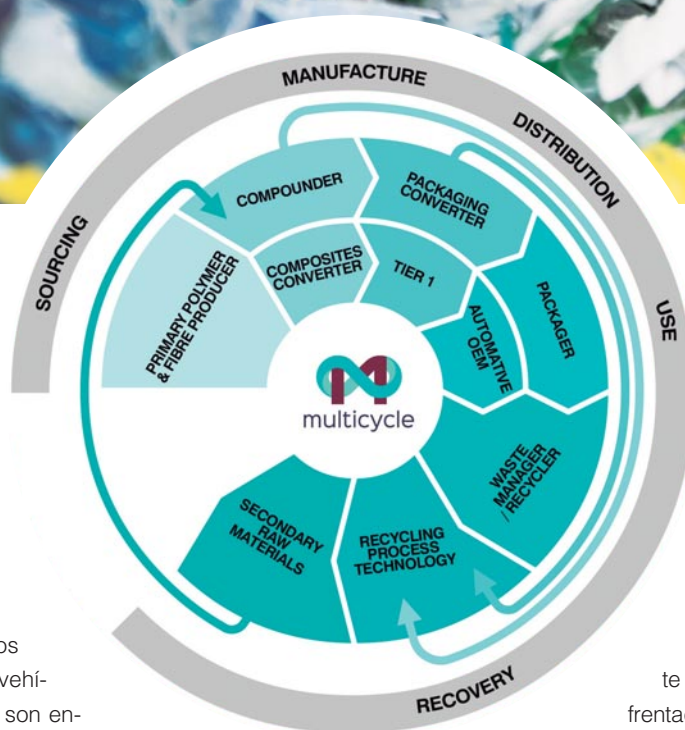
MANUFACTURE
DISTRIBUTION
USE
RECOVERY
SOURCING

COMPOUNDER
PACKAGING CONVERTER
PRIMARY POLYMER & FIBRE PRODUCER
COMPOSITES CONVERTER
TIER 1
PACKAGER
AUTOMATIVE OEM
WASTE MANAGER / RECYCLER
RECYCLING PROCESS TECHNOLOGY
SECONDARY RAW MATERIALS

multicycle

os
vehí-
son en-

te
frenta